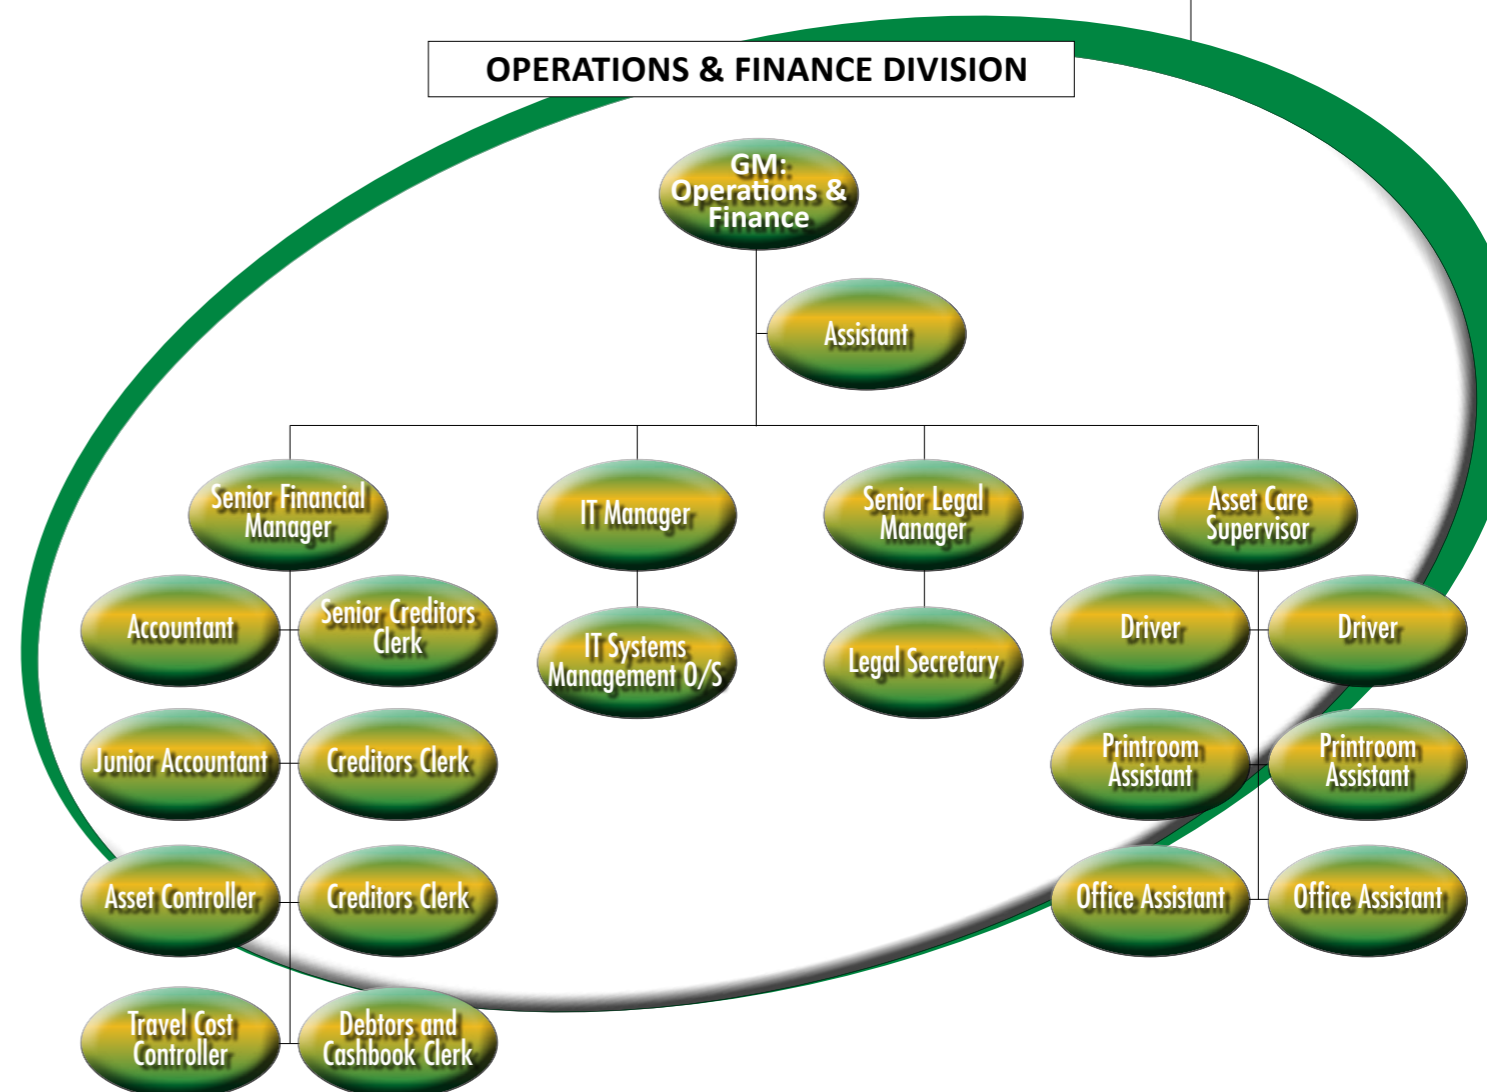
OPERATIONS & FINANCE DIVISION

GM: Operations & Finance

Assistant

Senior Financial Manager

IT Manager

Senior Legal Manager

Asset Care Supervisor

Accountant

Senior Creditors Clerk

IT Systems Management O/S

Legal Secretary

Driver

Driver

Junior Accountant

Creditors Clerk

Printroom Assistant

Printroom Assistant

Asset Controller

Creditors Clerk

Office Assistant

Office Assistant

Travel Cost Controller

Debtors and Cashbook Clerk